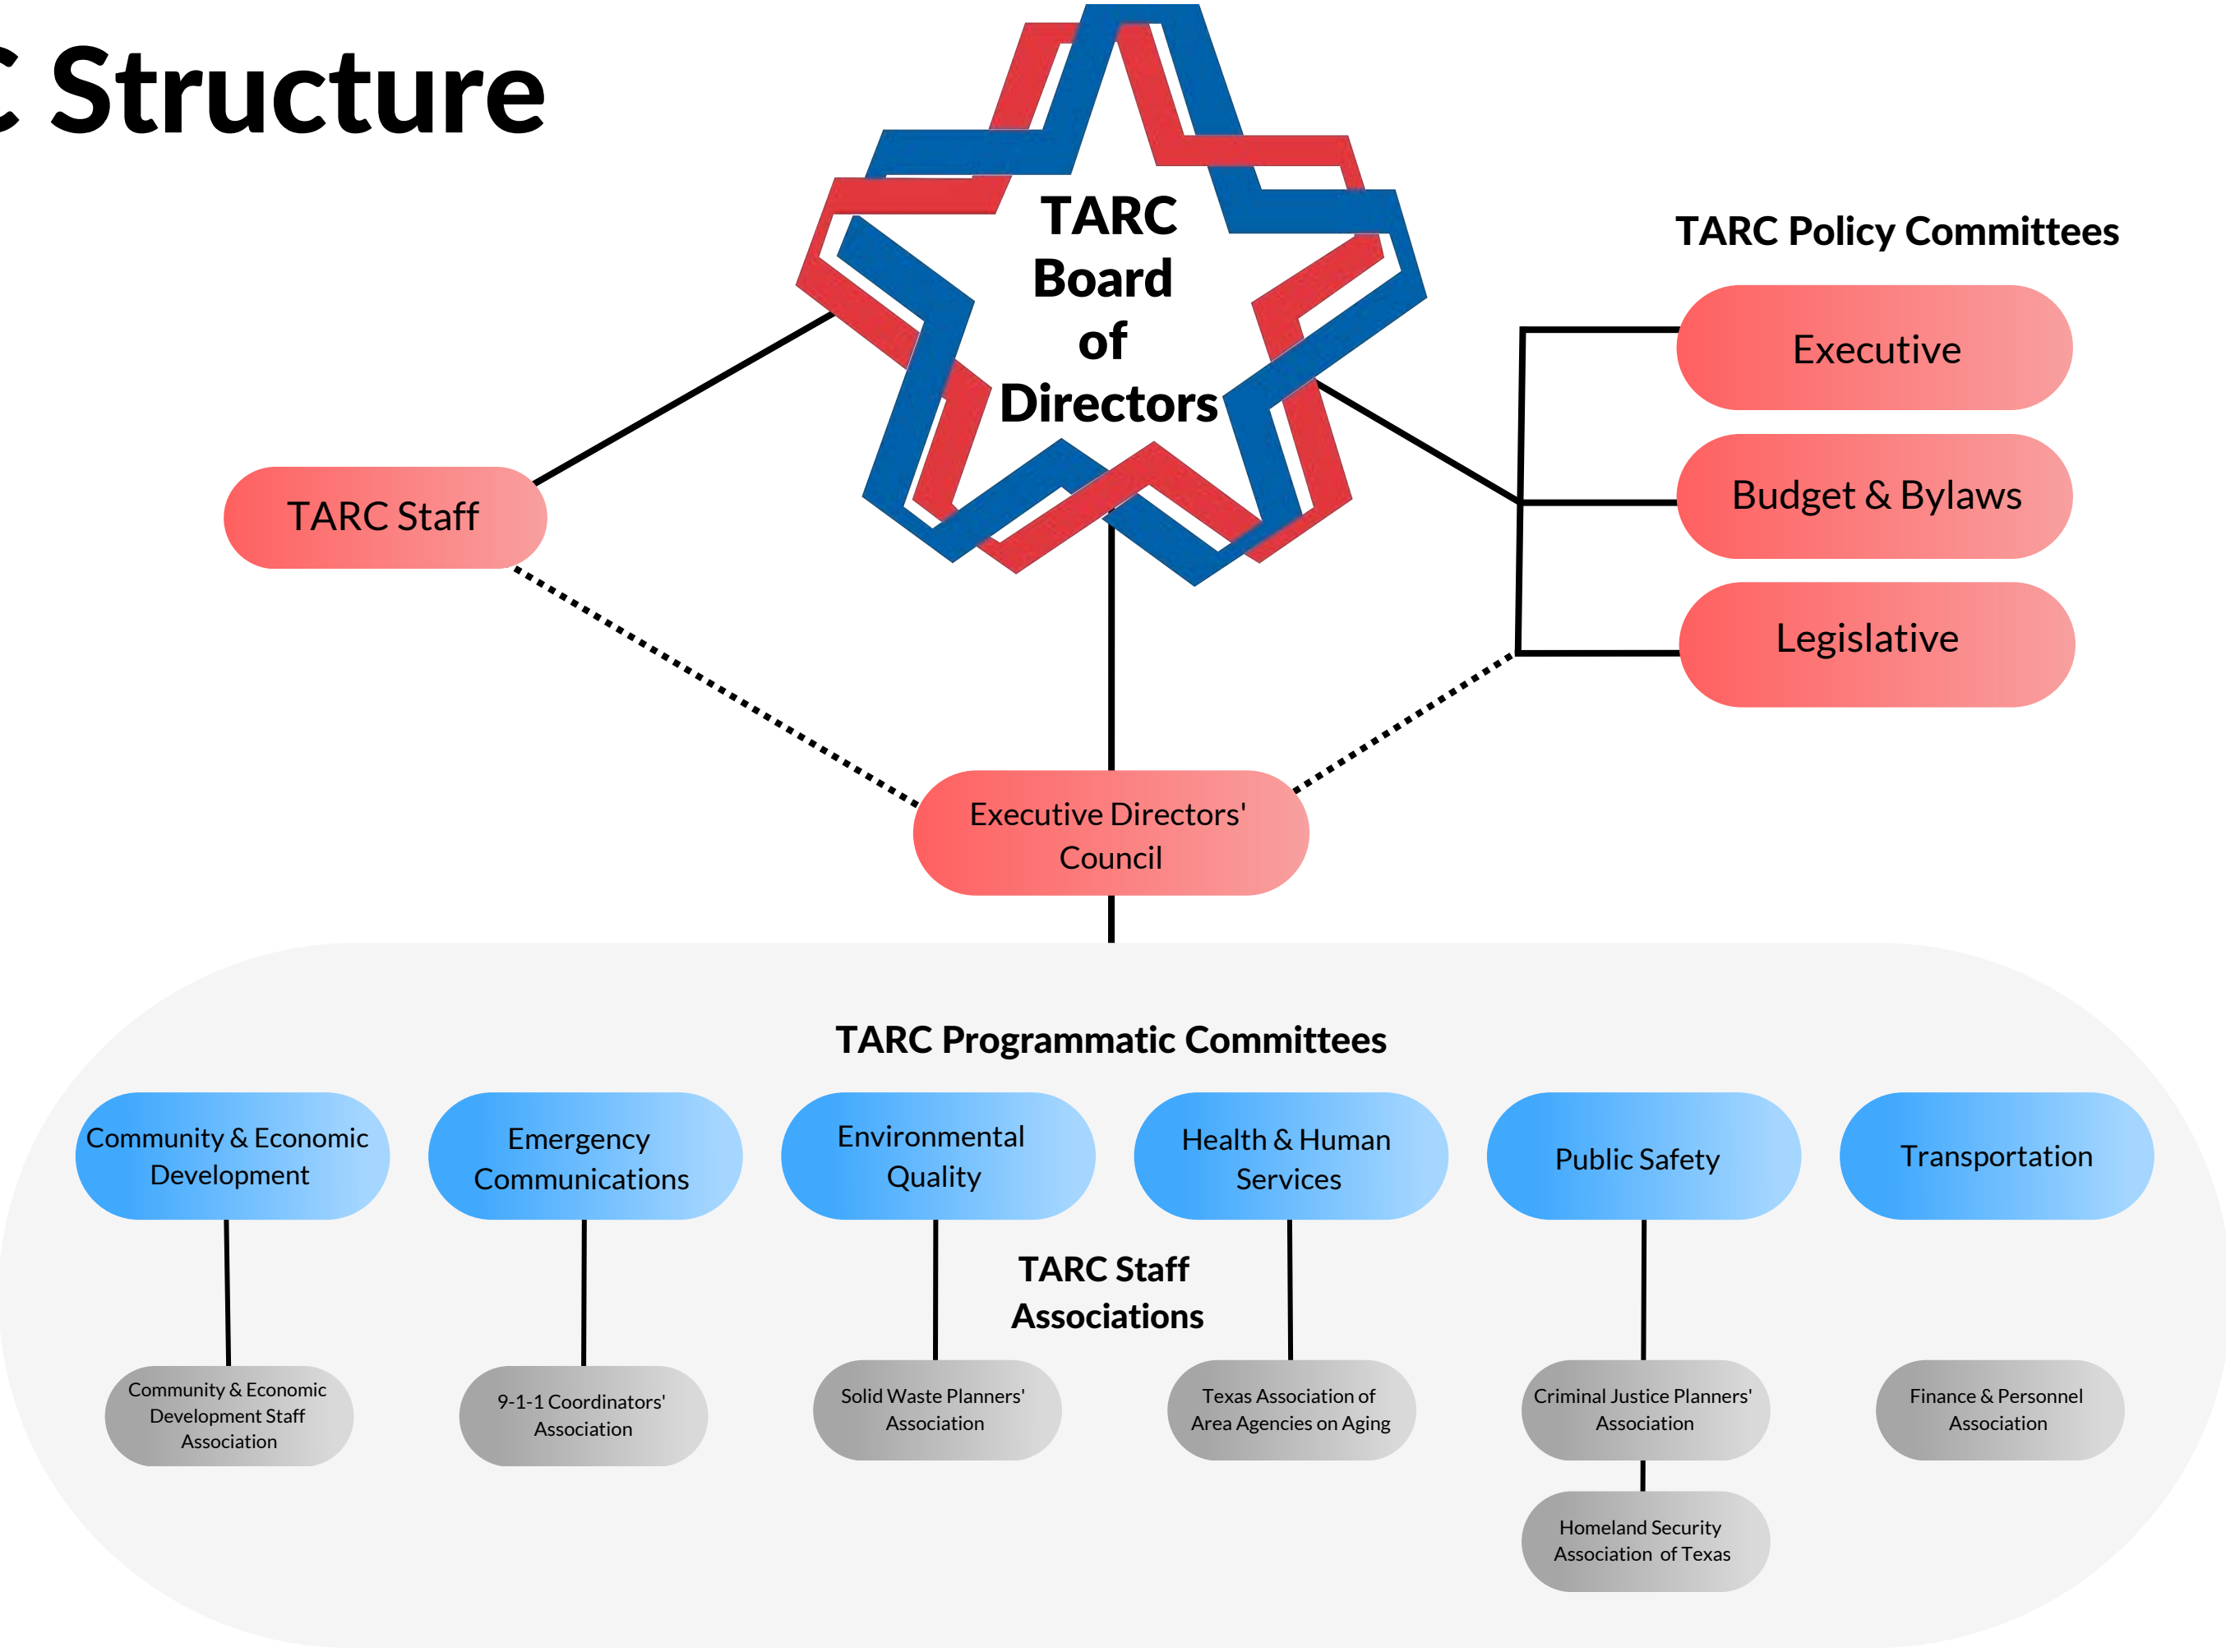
C Structure

TARC Board of Directors

TARC Policy Committees

Executive

Budget & Bylaws

Legislative

TARC Staff

Executive Directors' Council

TARC Programmatic Committees

Community & Economic Development

Emergency Communications

Environmental Quality

Health & Human Services

Public Safety

Transportation

TARC Staff Associations

Community & Economic Development Staff Association

9-1-1 Coordinators' Association

Solid Waste Planners' Association

Texas Association of Area Agencies on Aging

Criminal Justice Planners' Association

Homeland Security Association of Texas

Finance & Personnel Association